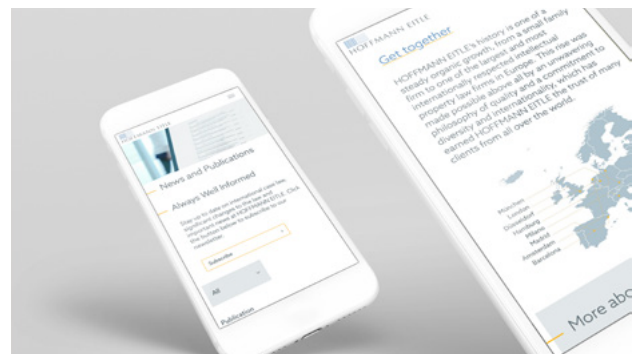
HOFFMANN EITLE

News and Publications

Always Well Informed

Stay up to date on international case law, significant changes to the law and important news at HOFFMANN EITLE. Click the button below to subscribe to our newsletter.

Subscribe

All

Publication

HOFFMANN EITLE

Get together

HOFFMANN EITLE's history is one of a steady organic growth, from a small family firm to one of the largest and most internationally respected intellectual property law firms in Europe. This rise was made possible above all by an unwavering philosophy of quality and a commitment to diversity and internationality, which has earned HOFFMANN EITLE the trust of many clients from all over the world.

München
London
Düsseldorf
Hamburg
Milano
Madrid
Amsterdam
Barcelona

More abo